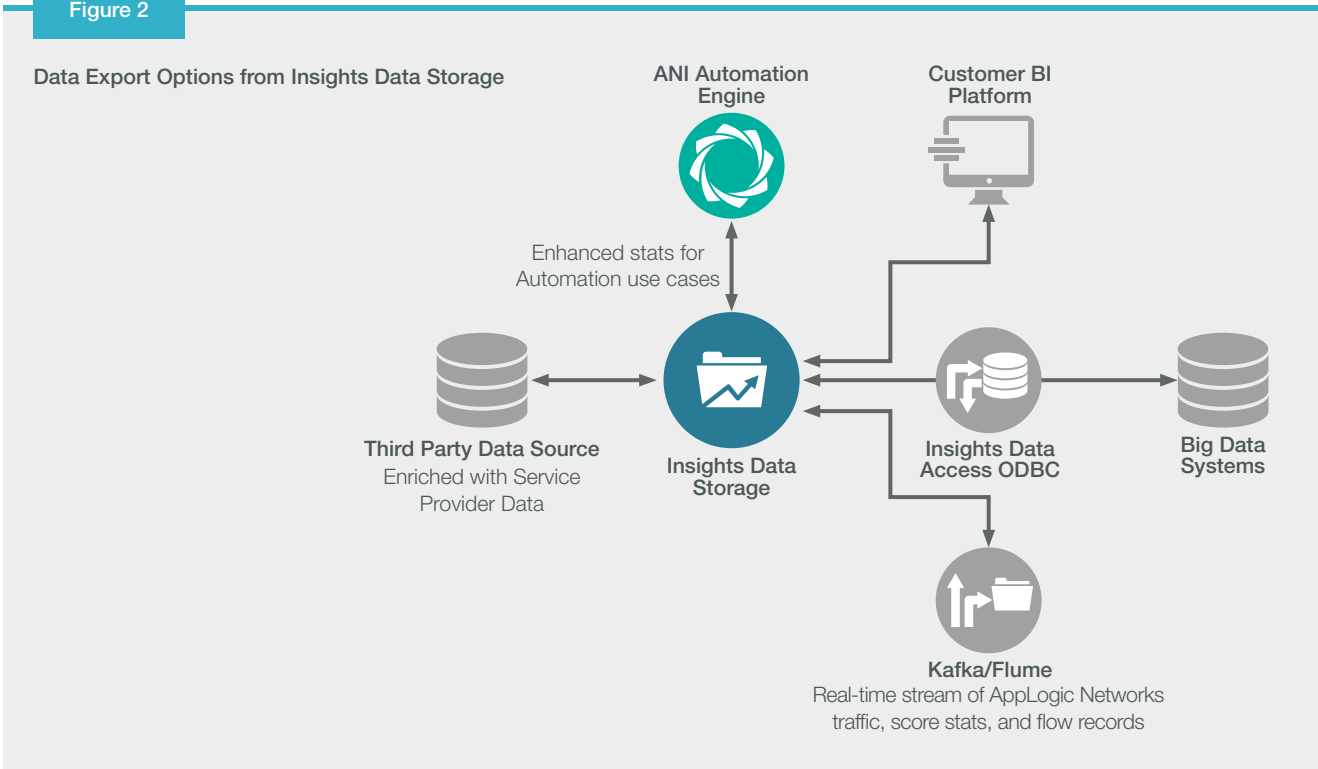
Figure 2

Data Export Options from Insights Data Storage

ANI Automation Engine

Customer BI Platform

Enhanced stats for Automation use cases

Third Party Data Source
Enriched with Service Provider Data

Insights Data Storage

Insights Data Access ODBC

Big Data Systems

Kafka/Flume
Real-time stream of AppLogic Networks traffic, score stats, and flow records